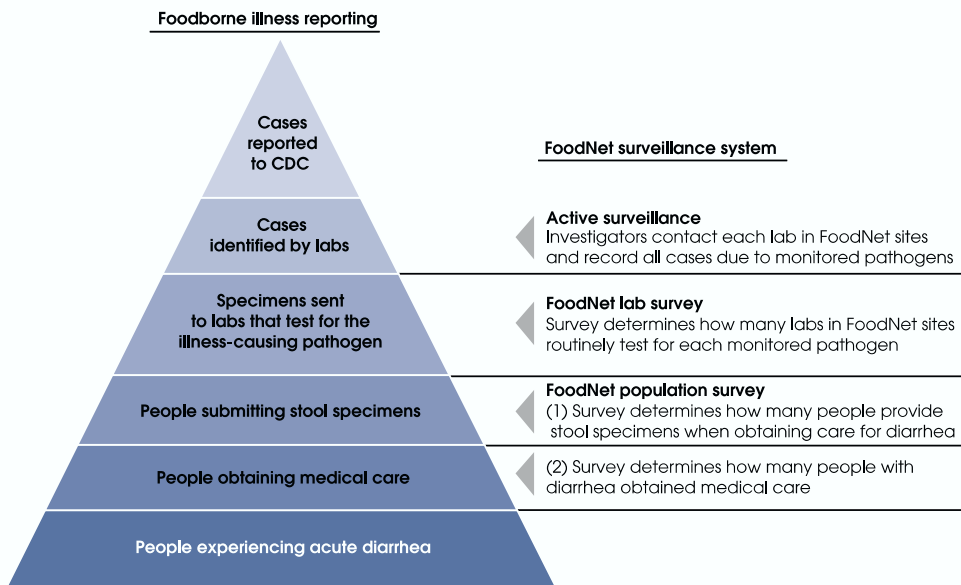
Foodborne illness reporting

Cases reported to CDC

FoodNet surveillance system

Cases identified by labs

Active surveillance
Investigators contact each lab in FoodNet sites and record all cases due to monitored pathogens

Specimens sent to labs that test for the illness-causing pathogen

FoodNet lab survey
Survey determines how many labs in FoodNet sites routinely test for each monitored pathogen

People submitting stool specimens

FoodNet population survey
(1) Survey determines how many people provide stool specimens when obtaining care for diarrhea

People obtaining medical care

(2) Survey determines how many people with diarrhea obtained medical care

People experiencing acute diarrhea